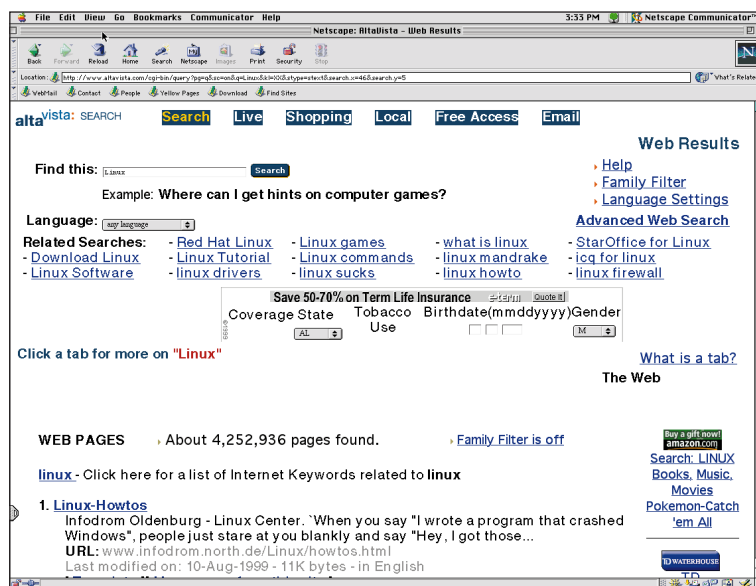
File Edit View Go Bookmarks Communicator Help

3:33 PM Netscape Communicator

Netscape: AltaVista - Web Results

Back Forward Reload Home Search Netscape Images Print Security Stop

Location: http://www.altavista.com/cgi-bin/query?pg=q&sc=on&q=Linux&kl=XX&stype=stext&search.x=46&search.y=5

What's Related

WebMail Contact People Yellow Pages Download Find Sites

altavista: SEARCH

Search Live Shopping Local Free Access Email

Web Results

Find this: Linux Search

Example: Where can I get hints on computer games?

Help
Family Filter
Language Settings

Language: any language

Advanced Web Search

Related Searches:
- Download Linux
- Linux Software
- Red Hat Linux
- Linux Tutorial
- linux drivers
- Linux games
- Linux commands
- linux sucks
- what is linux
- linux mandrake
- linux howto
- StarOffice for Linux
- icq for linux
- linux firewall

Save 50-70% on Term Life Insurance eterm Quote It!

Coverage State AL
Tobacco Use
Birthdate(mmddyyyy)
Gender M

Click a tab for more on "Linux"

What is a tab?

The Web

WEB PAGES

About 4,252,936 pages found.

Family Filter is off

Buy a gift now! amazon.com

Search: LINUX Books, Music, Movies

Pokemon-Catch 'em All

linux - Click here for a list of Internet Keywords related to linux

1. Linux-Howtos
Infodrom Oldenburg - Linux Center. `When you say "I wrote a program that crashed Windows", people just stare at you blankly and say "Hey, I got those...
URL: www.infodrom.north.de/Linux/howtos.html
Last modified on: 10-Aug-1999 - 11K bytes - in English

TD WATERHOUSE